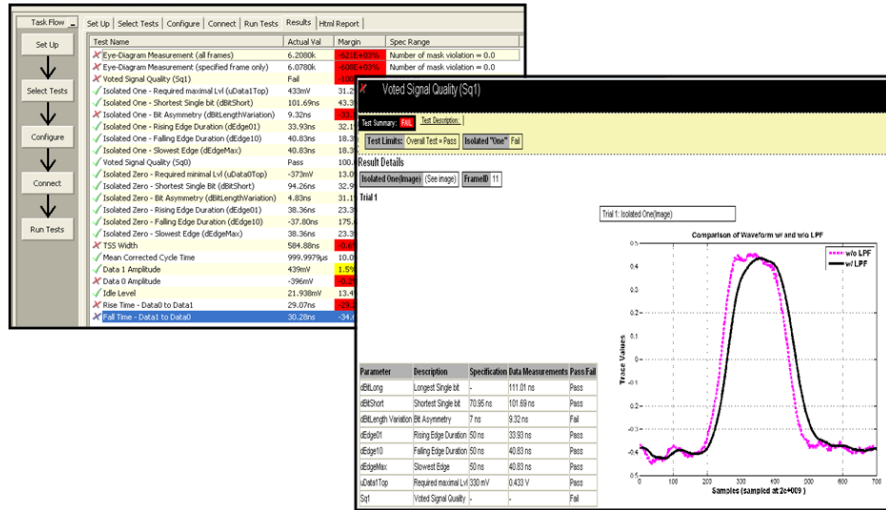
Task Flow

Set Up

Select Tests

Configure

Connect

Run Tests

Set Up | Select Tests | Configure | Connect | Run Tests | Results | Html Report

| Test Name | Actual Val | Margin | Spec Range |
|---|---|---|---|
| Eye-Diagram Measurement (all frames) | 6.2080k | -621E+03% | Number of mask violation = 0.0 |
| Eye-Diagram Measurement (specified frame only) | 6.0780k | -608E+03% | Number of mask violation = 0.0 |
| Voted Signal Quality (Sq1) | Fail | -100 | |
| Isolated One - Required maximal Lvl (uData1Top) | 433mV | 31.2 | |
| Isolated One - Shortest Single bit (dBitShort) | 101.69ns | 43.3 | |
| Isolated One - Bit Asymmetry (dBitLengthVariation) | 9.32ns | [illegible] | |
| Isolated One - Rising Edge Duration (dEdge01) | 33.93ns | 32.1 | |
| Isolated One - Falling Edge Duration (dEdge10) | 40.83ns | 18.3 | |
| Isolated One - Slowest Edge (dEdgeMax) | 40.83ns | 18.3 | |
| Voted Signal Quality (Sq0) | Pass | 100. | |
| Isolated Zero - Required minimal Lvl (uData0Top) | -373mV | 11.2 | |
| Isolated Zero - Shortest Single Bit (dBitShort) | 94.26ns | 32.9 | |
| Isolated Zero - Bit Asymmetry (dBitLengthVariation) | 4.83ns | 31.1 | |
| Isolated Zero - Rising Edge Duration (dEdge01) | 38.36ns | 23.3 | |
| Isolated Zero - Falling Edge Duration (dEdge10) | -37.80ns | 175. | |
| Isolated Zero - Slowest Edge (dEdgeMax) | 38.36ns | 23.3 | |
| TSS Width | 584.88ns | -0.6 | |
| Mean Corrected Cycle Time | 999.9979µs | 10.0 | |
| Data 1 Amplitude | 439mV | 1.5% | |
| Data 0 Amplitude | -396mV | -0. | |
| Idle Level | 21.938mV | 13.4 | |
| Rise Time - Data0 to Data1 | 29.07ns | -29. | |
| Fall Time - Data1 to Data0 | 30.28ns | -34. | |

Voted Signal Quality (Sq1)

Test Summary: FAIL Test Description:

Test Limits: Overall Test = Pass Isolated "One" Fail

Result Details

Isolated One(Image) (See image) FrameID 11

Trial 1

Trial 1: Isolated One(Image)

Comparison of Waveform w/ and w/o LPF

w/o LPF
w/ LPF

Trace Values

Samples (sampled at 2e+009)

0.5 0.4 0.3 0.2 0.1 0 -0.1 -0.2 -0.3 -0.4 -0.5

0 100 200 300 400 500 600 700

| Parameter | Description | Specification | Data Measurements | Pass/Fail |
|---|---|---|---|---|
| dBitLong | Longest Single bit | - | 111.01 ns | Pass |
| dBitShort | Shortest Single bit | 70.95 ns | 101.69 ns | Pass |
| dBitLength Variation | Bit Asymmetry | 7 ns | 9.32 ns | Fail |
| dEdge01 | Rising Edge Duration | 50 ns | 33.93 ns | Pass |
| dEdge10 | Falling Edge Duration | 50 ns | 40.83 ns | Pass |
| dEdgeMax | Slowest Edge | 50 ns | 40.83 ns | Pass |
| uData1Top | Required maximal Lvl | 330 mV | 0.433 V | Pass |
| Sq1 | Voted Signal Quality | - | - | Fail |